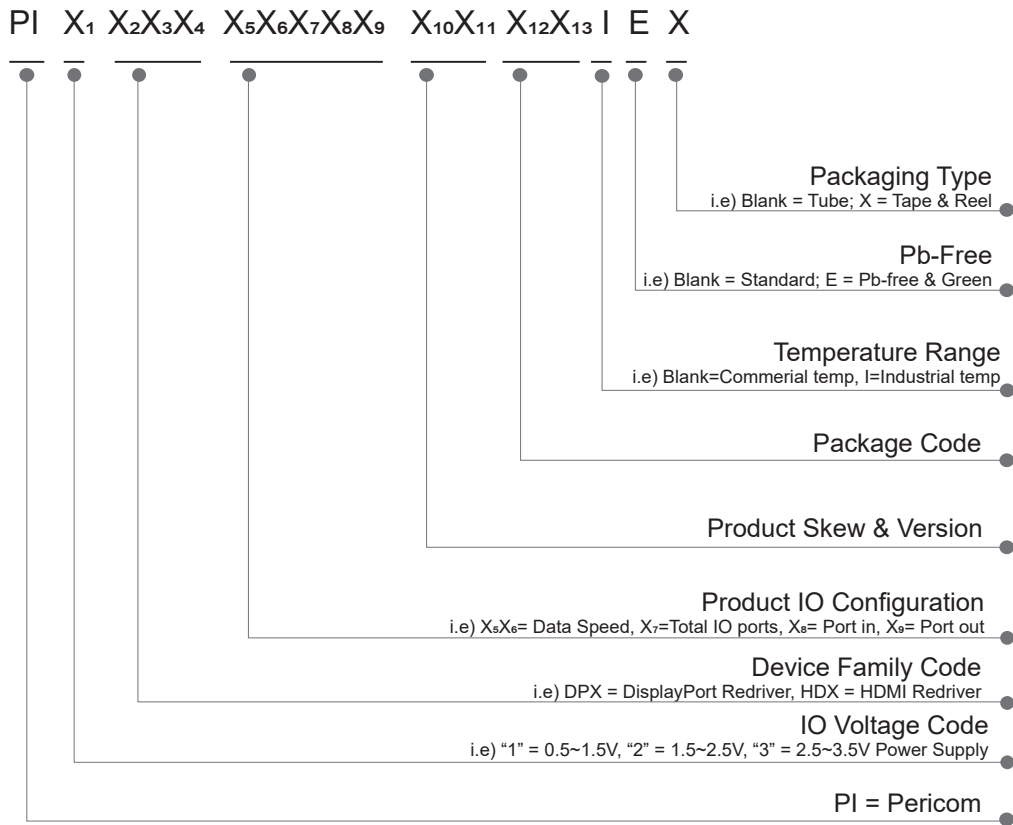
PI $X_1$ $X_2X_3X_4$ $X_5X_6X_7X_8X_9$ $X_{10}X_{11}$ $X_{12}X_{13}$ I E X

Packaging Type
i.e) Blank = Tube; X = Tape & Reel

Pb-Free
i.e) Blank = Standard; E = Pb-free & Green

Temperature Range
i.e) Blank=Commerial temp, I=Industrial temp

Package Code

Product Skew & Version

Product IO Configuration
i.e) $X_5X_6$= Data Speed, $X_7$=Total IO ports, $X_8$= Port in, $X_9$= Port out

Device Family Code
i.e) DPX = DisplayPort Redriver, HDX = HDMI Redriver

IO Voltage Code
i.e) “1” = 0.5~1.5V, “2” = 1.5~2.5V, “3” = 2.5~3.5V Power Supply

PI = Pericom